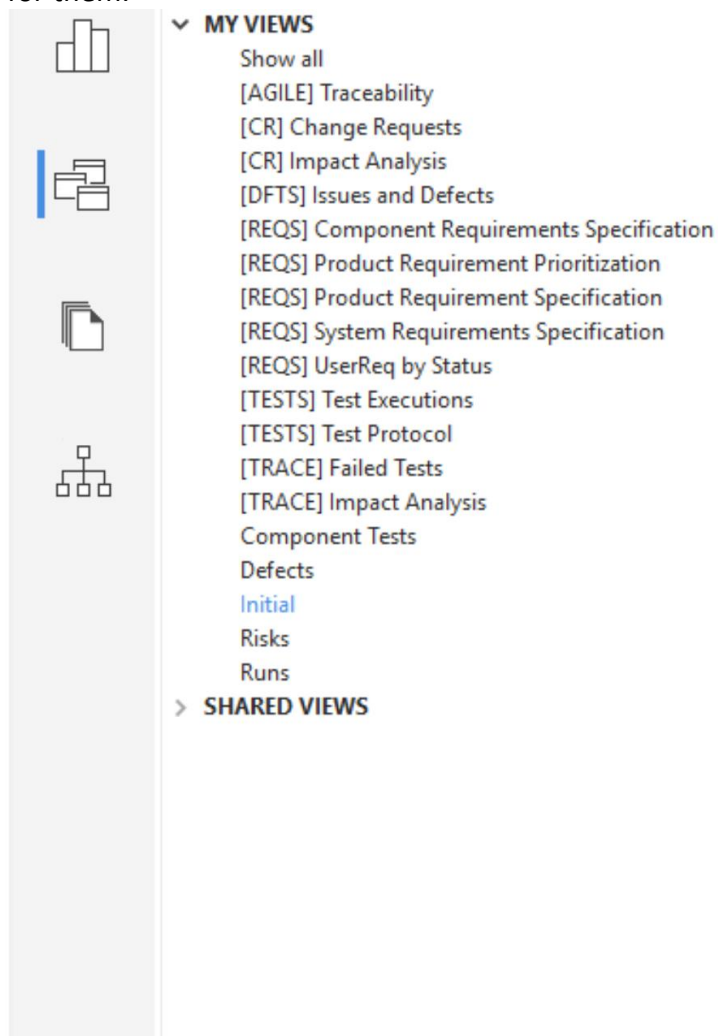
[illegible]

MY VIEWS
Show all
[AGILE] Traceability
[CR] Change Requests
[CR] Impact Analysis
[DFTS] Issues and Defects
[REQS] Component Requirements Specification
[REQS] Product Requirement Prioritization
[REQS] Product Requirement Specification
[REQS] System Requirements Specification
[REQS] UserReq by Status
[TESTS] Test Executions
[TESTS] Test Protocol
[TRACE] Failed Tests
[TRACE] Impact Analysis
Component Tests
Defects
Initial
Risks
Runs
SHARED VIEWS